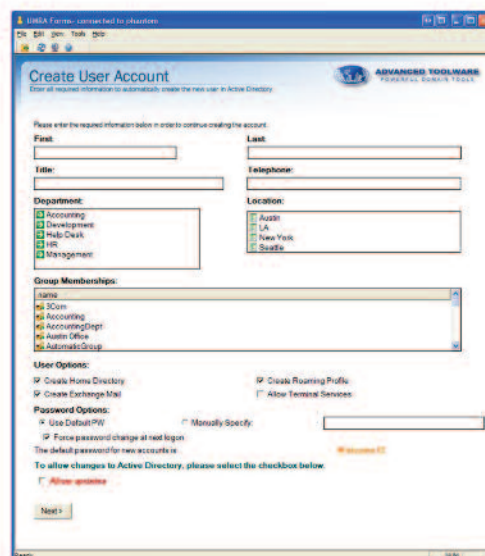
DMSA Forms - connected to dfsadmin

File Edit View Tools Help

Create User Account

Enter all required information to automatically create the new user in Active Directory.

ADVANCED TOOLWARE
POWERFUL DOMAIN TOOLS

Please enter the required information below in order to continue creating the account.

First:

Last:

Title:

Telephone:

Department:

Accounting
Development
Help Desk
HR
Management

Location:

Austin
LA
New York
Seattle

Group Memberships:

name
3Com
Accounting
AccountingDept
Austin Office
AutomaticGroup

User Options:

Create Home Directory

Create Roaming Profile

Create Exchange Mail

Allow Terminal Services

Password Options:

Use Default PW

Manually Specify:

Force password change at next logon

The default password for new accounts is:

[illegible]

To allow changes to Active Directory, please select the checkbox below.

Allow updates

Next >

Ready